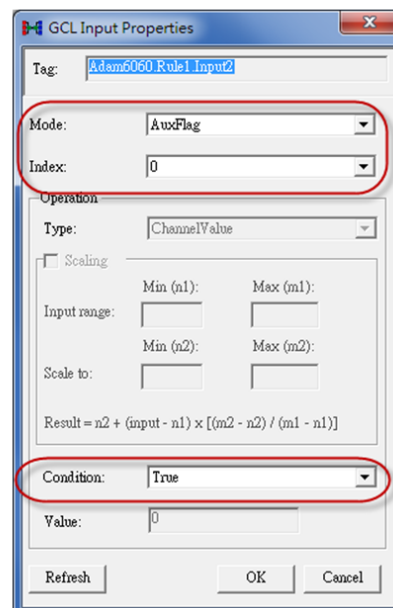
GCL Input Properties

Tag: Adam6060.Rule1.Input2

Mode: AuxFlag

Index: 0

Operation

Type: ChannelValue

Scaling

Min (n1): Max (m1):

Input range:

Min (n2): Max (m2):

Scale to:

Result = n2 + (input - n1) x [(m2 - n2) / (m1 - n1)]

Condition: True

Value: 0

Refresh OK Cancel